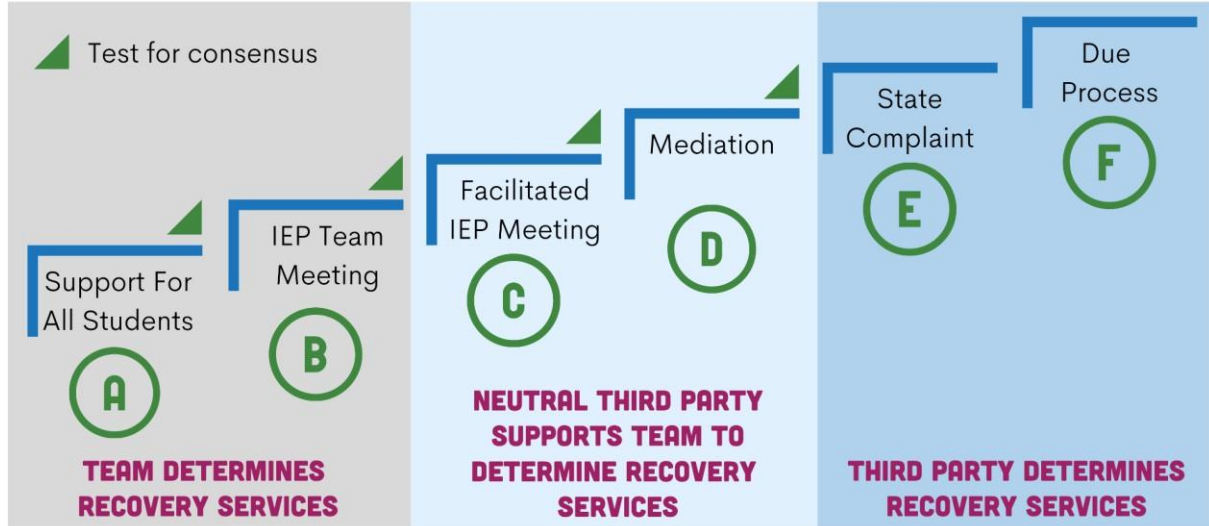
Test for consensus

Support For All Students

A

IEP Team Meeting

B

TEAM DETERMINES RECOVERY SERVICES

Facilitated IEP Meeting

C

Mediation

D

NEUTRAL THIRD PARTY SUPPORTS TEAM TO DETERMINE RECOVERY SERVICES

State Complaint

E

Due Process

F

THIRD PARTY DETERMINES RECOVERY SERVICES